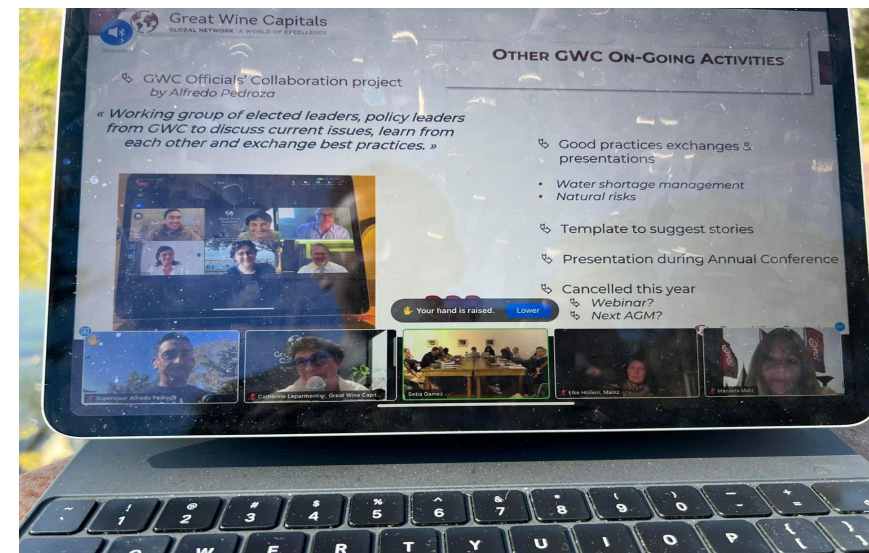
Great Wine Capitals
GLOBAL NETWORK | A WORLD OF EXCELLENCE

OTHER GWC ON-GOING ACTIVITIES

GWC Officials' Collaboration project by Alfredo Pedroza

« Working group of elected leaders, policy leaders from GWC to discuss current issues, learn from each other and exchange best practices. »

Good practices exchanges & presentations

• Water shortage management
• Natural risks

Template to suggest stories

Presentation during Annual Conference

Cancelled this year
Webinar?
Next AGM?

Your hand is raised. Lower

Supervisor Alfredo Pedroza
Catherine Leparmentier, Great Wine Capit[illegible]
Seba Gamez
Elke Höllein, Mainz
Manuela Malz

~ ` ! 1 @ 2 # 3 $ 4 % 5 ^ 6 & 7 * 8 ( 9 ) 0 _ - + =
Q W E R T Y U I O P { [ } ]